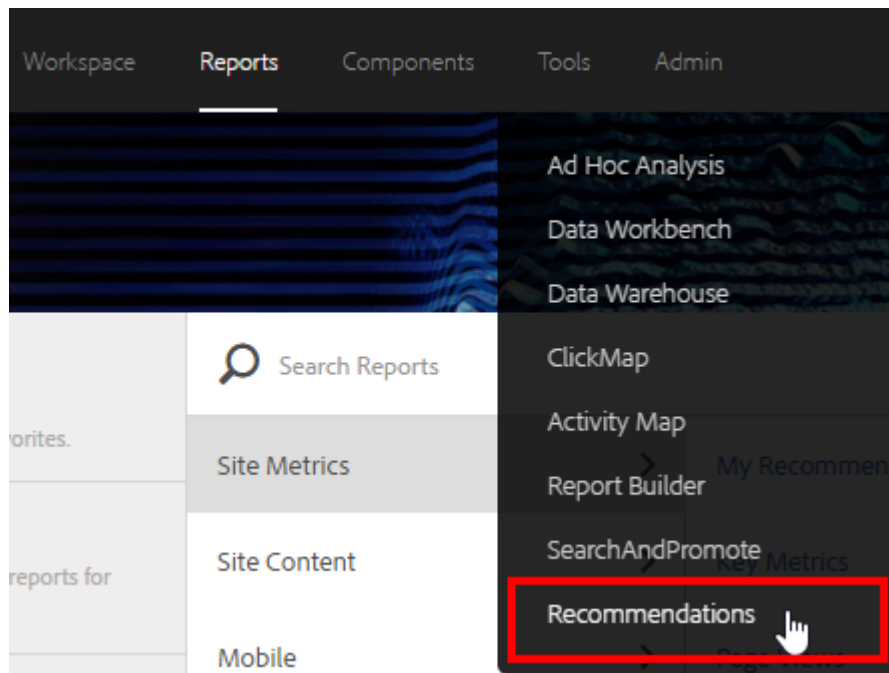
Workspace Reports Components Tools Admin

Ad Hoc Analysis
Data Workbench
Data Warehouse
ClickMap
Activity Map
Report Builder
SearchAndPromote
Recommendations

Search Reports

orites.

Site Metrics

Site Content

Mobile

reports for

My Recommen

Key Metrics